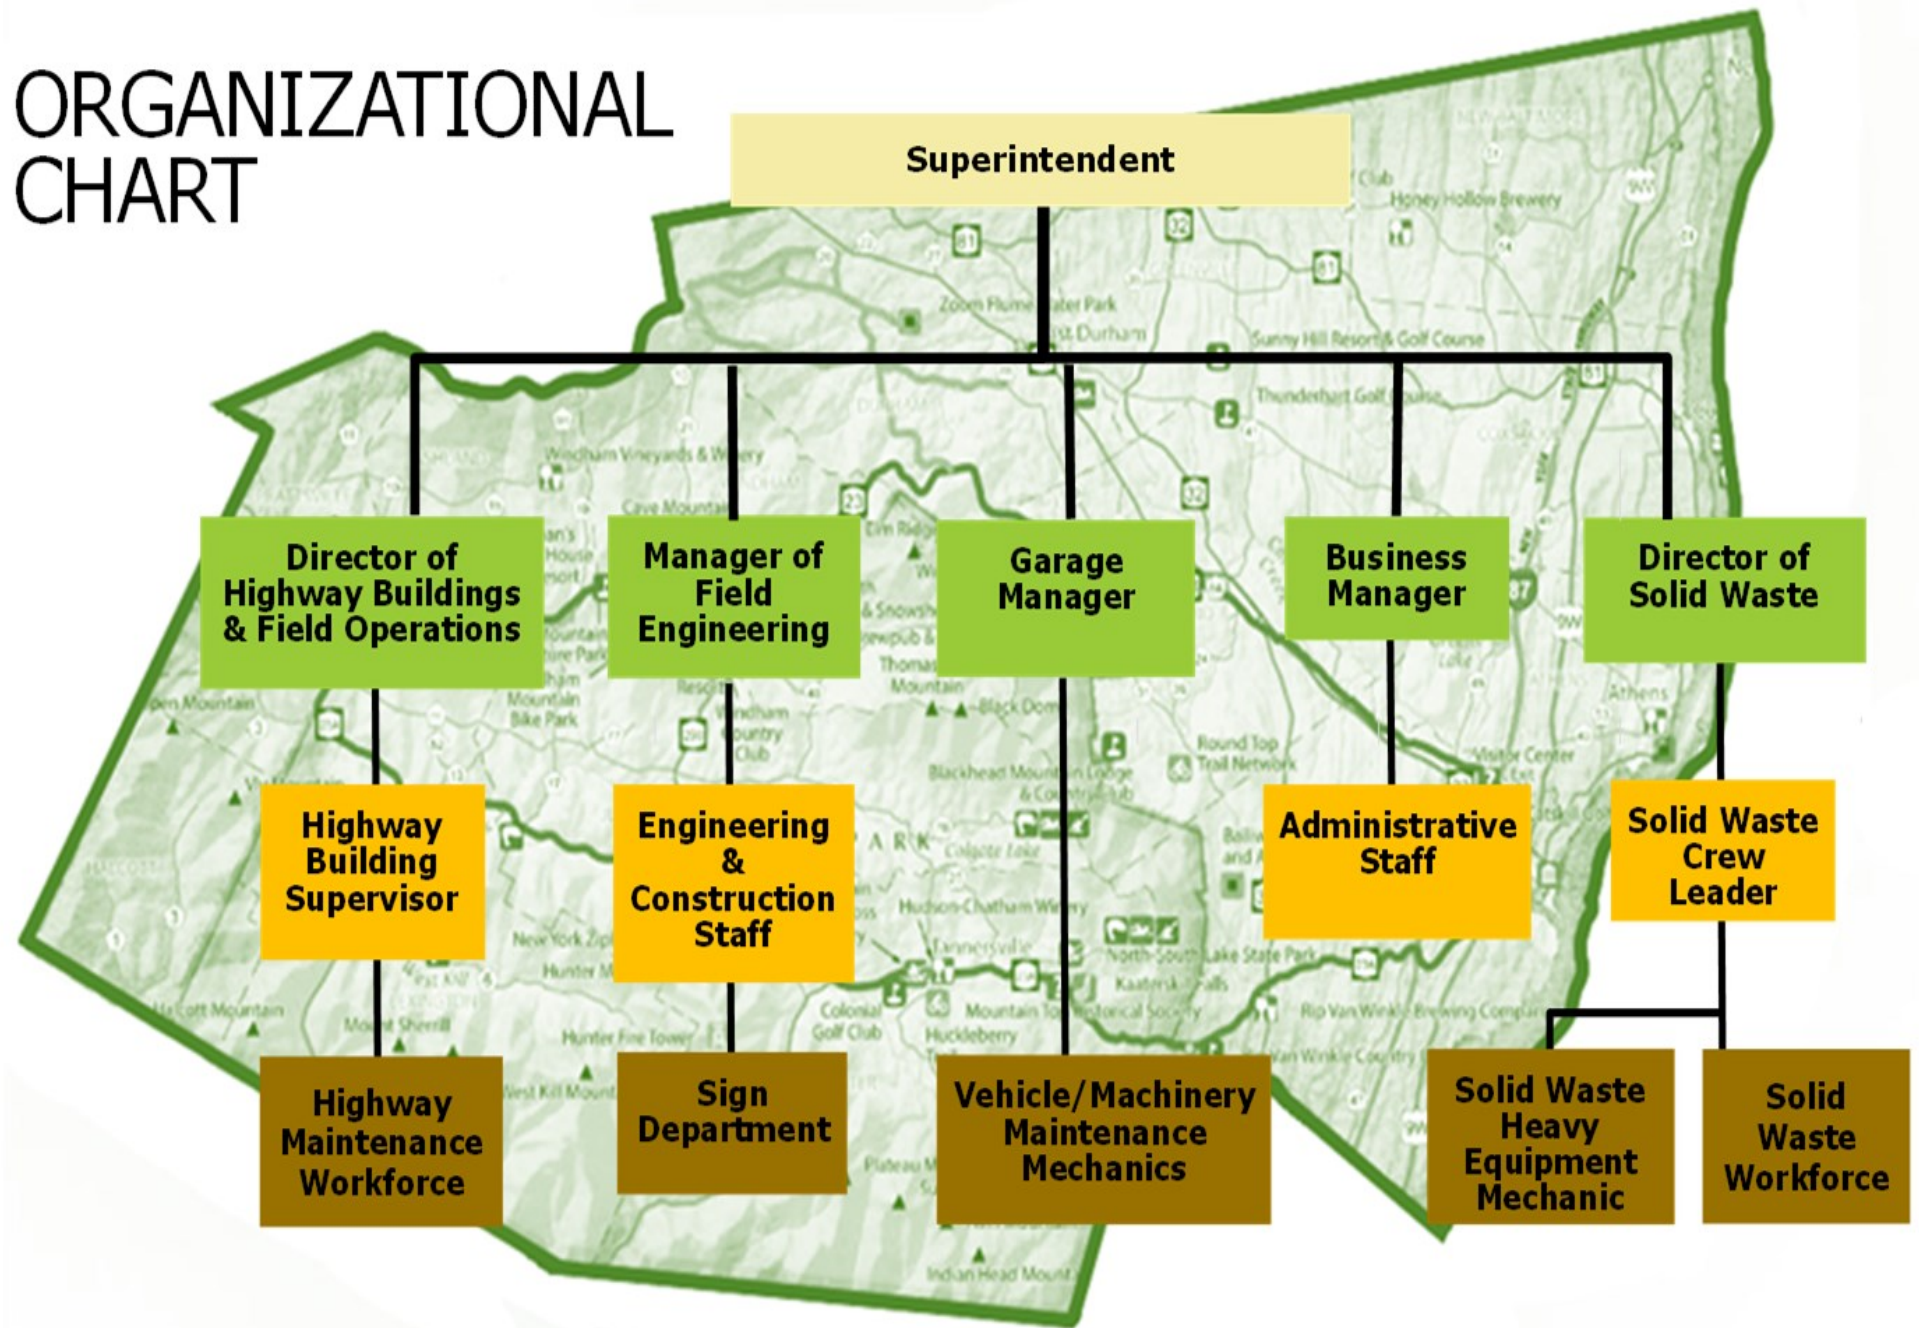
ORGANIZATIONAL CHART

Superintendent

Director of Highway Buildings & Field Operations

Manager of Field Engineering

Garage Manager

Business Manager

Director of Solid Waste

Highway Building Supervisor

Engineering & Construction Staff

Administrative Staff

Solid Waste Crew Leader

Highway Maintenance Workforce

Sign Department

Vehicle/Machinery Maintenance Mechanics

Solid Waste Heavy Equipment Mechanic

Solid Waste Workforce